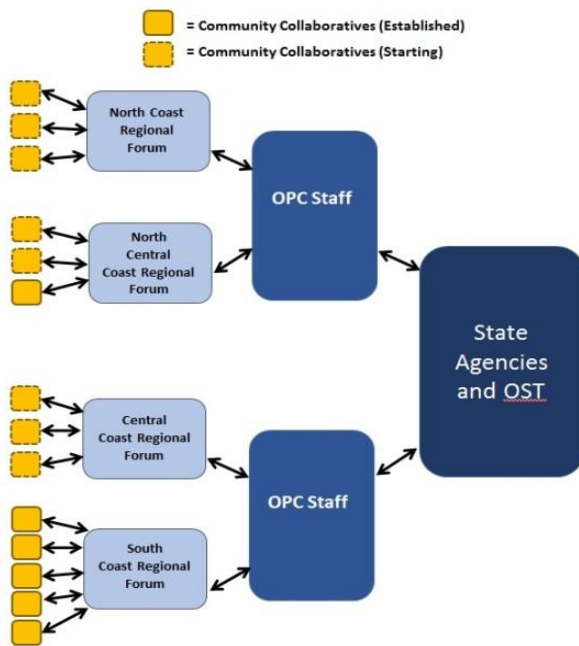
= Community Collaboratives (Established)
= Community Collaboratives (Starting)

North Coast Regional Forum

North Central Coast Regional Forum

OPC Staff

State Agencies and OST

Central Coast Regional Forum

South Coast Regional Forum

OPC Staff